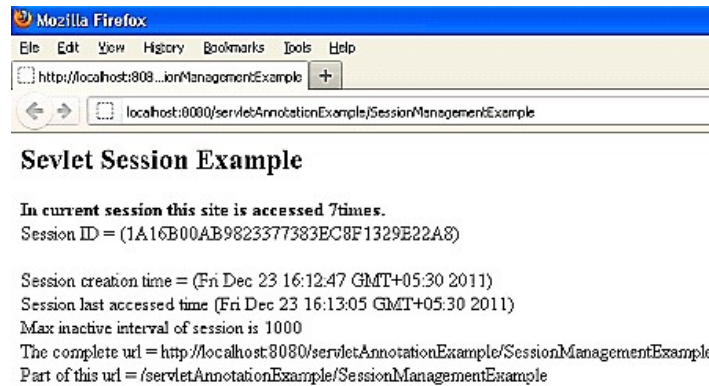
Mozilla Firefox

File Edit View History Bookmarks Tools Help

http://localhost:808...ionManagementExample +

localhost:8080/servletAnnotationExample/SessionManagementExample

Sevlet Session Example

In current session this site is accessed 7times.
Session ID = (1A16B00AB9823377383EC8F1329E22A8)

Session creation time = (Fri Dec 23 16:12:47 GMT+05:30 2011)
Session last accessed time (Fri Dec 23 16:13:05 GMT+05:30 2011)
Max inactive interval of session is 1000
The complete url = http://localhost:8080/servletAnnotationExample/SessionManagementExample
Part of this url = /servletAnnotationExample/SessionManagementExample